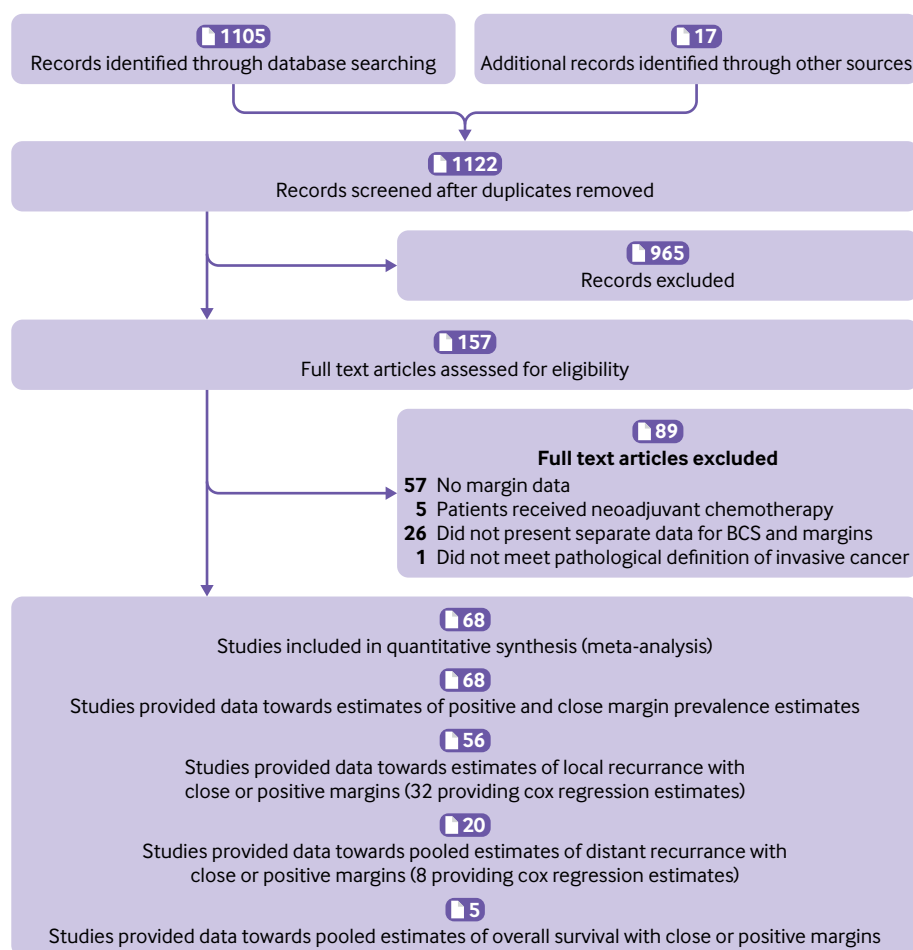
1105
Records identified through database searching

17
Additional records identified through other sources

1122
Records screened after duplicates removed

965
Records excluded

157
Full text articles assessed for eligibility

89
**Full text articles excluded**
**57** No margin data
**5** Patients received neoadjuvant chemotherapy
**26** Did not present separate data for BCS and margins
**1** Did not meet pathological definition of invasive cancer

68
Studies included in quantitative synthesis (meta-analysis)

68
Studies provided data towards estimates of positive and close margin prevalence estimates

56
Studies provided data towards estimates of local recurrance with close or positive margins (32 providing cox regression estimates)

20
Studies provided data towards pooled estimates of distant recurrance with close or positive margins (8 providing cox regression estimates)

5
Studies provided data towards pooled estimates of overall survival with close or positive margins